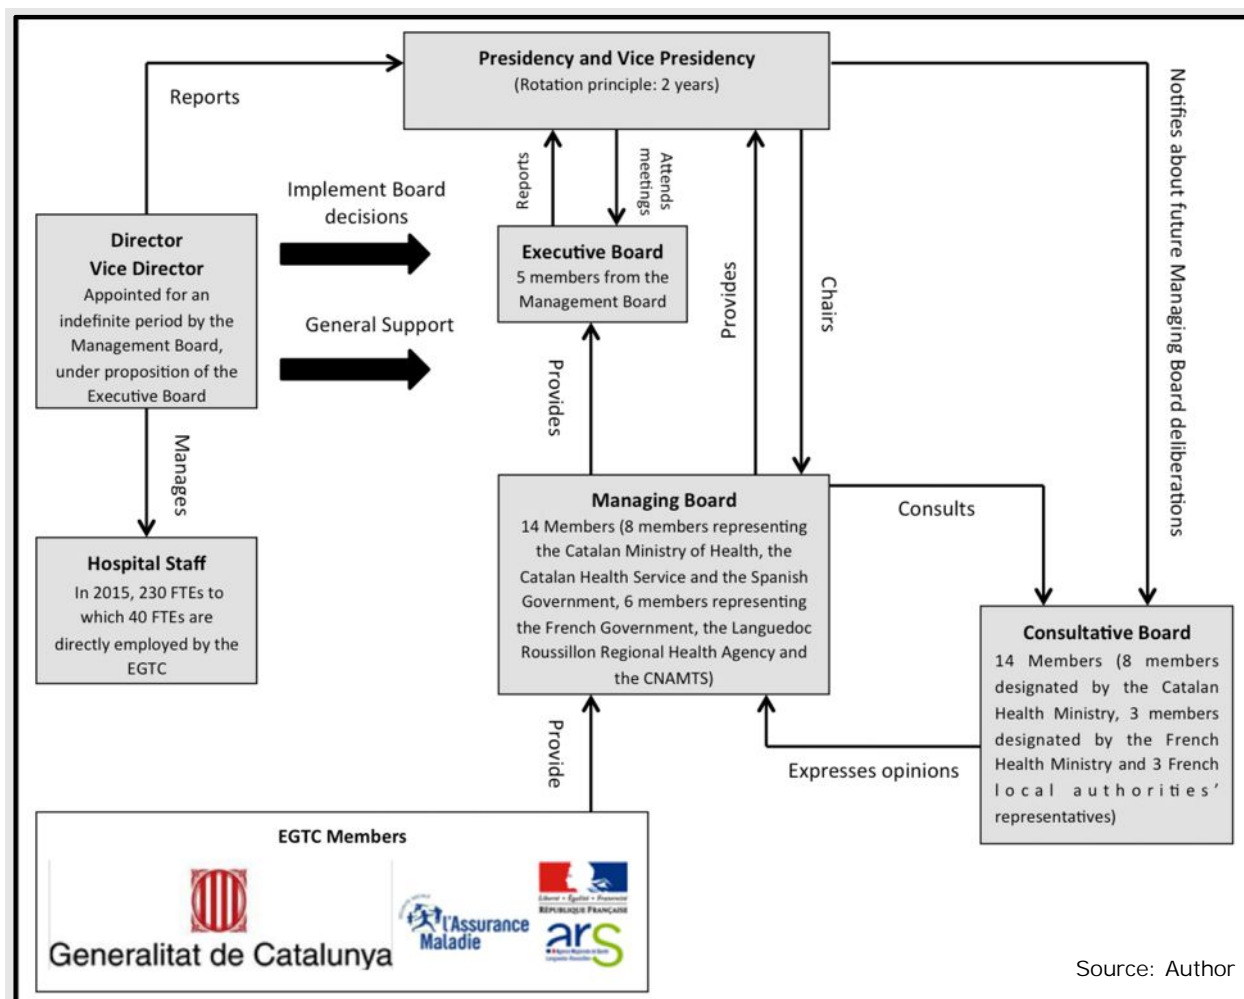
Presidency and Vice Presidency
(Rotation principle: 2 years)

Reports

Notifies about future Managing Board deliberations

Implement Board decisions

Reports

Attends meetings

Director
Vice Director
Appointed for an indefinite period by the Management Board, under proposition of the Executive Board

Executive Board
5 members from the Management Board

General Support

Provides

Chairs

Provides

Manages

Managing Board
14 Members (8 members representing the Catalan Ministry of Health, the Catalan Health Service and the Spanish Government, 6 members representing the French Government, the Languedoc Roussillon Regional Health Agency and the CNAMTS)

Consults

Hospital Staff
In 2015, 230 FTEs to which 40 FTEs are directly employed by the EGTC

Consultative Board
14 Members (8 members designated by the Catalan Health Ministry, 3 members designated by the French Health Ministry and 3 French local authorities' representatives)

Provide

Expresses opinions

EGTC Members

Generalitat de Catalunya

l'Assurance Maladie

Liberté • Égalité • Fraternité
RÉPUBLIQUE FRANÇAISE

ars

Source: Author